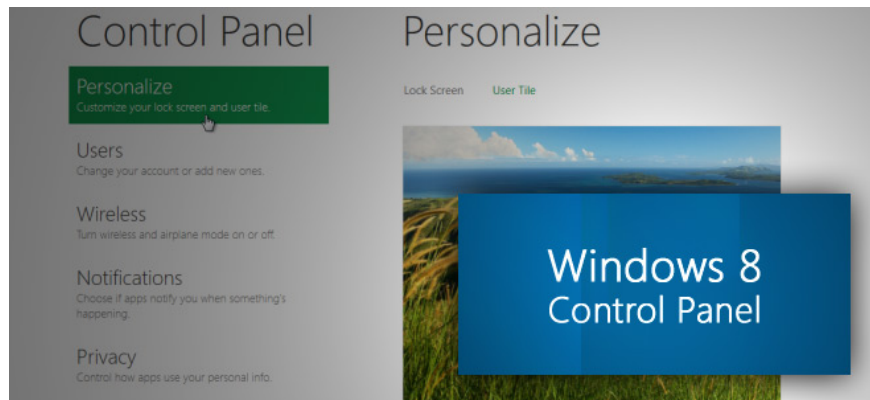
Control Panel

Personalize
Customize your lock screen and user tile.

Users
Change your account or add new ones.

Wireless
Turn wireless and airplane mode on or off

Notifications
Choose if apps notify you when something's happening.

Privacy
Control how apps use your personal info.

Personalize

Lock Screen User Tile

Windows 8
Control Panel